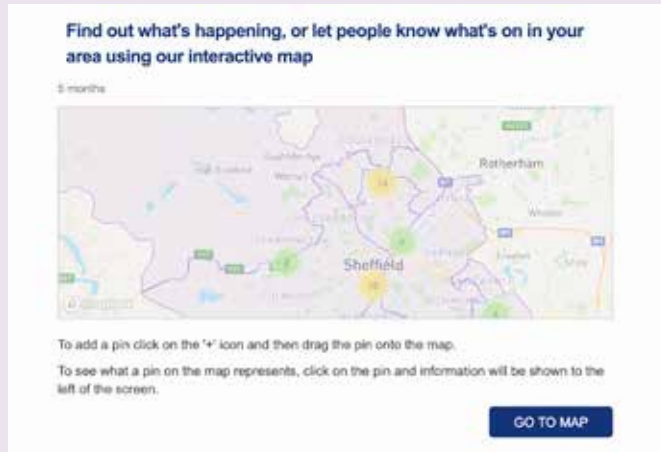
Find out what's happening, or let people know what's on in your area using our interactive map

5 months

Rotherham

Sheffield

To add a pin click on the '+' icon and then drag the pin onto the map.

To see what a pin on the map represents, click on the pin and information will be shown to the left of the screen.

GO TO MAP